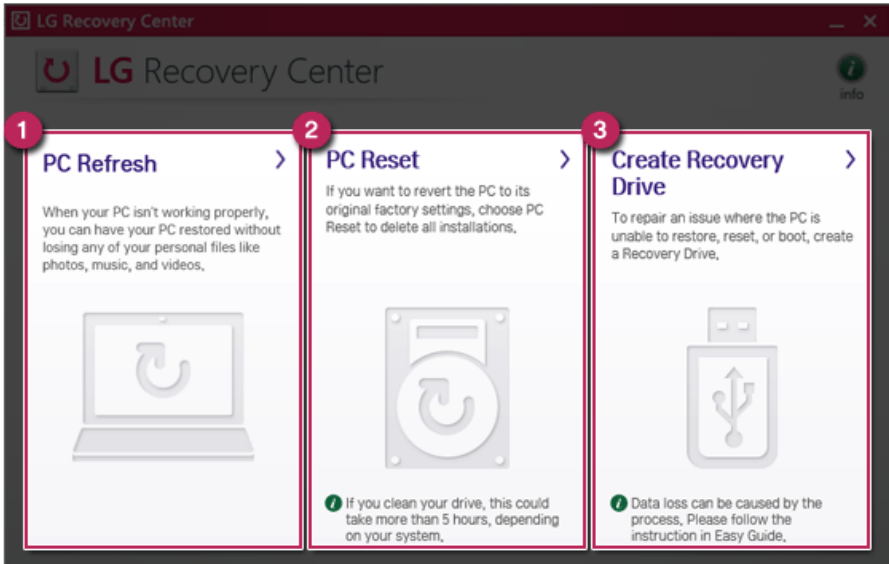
LG Recovery Center

LG Recovery Center

info

1

PC Refresh

When your PC isn't working properly, you can have your PC restored without losing any of your personal files like photos, music, and videos.

2

PC Reset

If you want to revert the PC to its original factory settings, choose PC Reset to delete all installations.

If you clean your drive, this could take more than 5 hours, depending on your system.

3

Create Recovery Drive

To repair an issue where the PC is unable to restore, reset, or boot, create a Recovery Drive.

Data loss can be caused by the process. Please follow the instruction in Easy Guide.